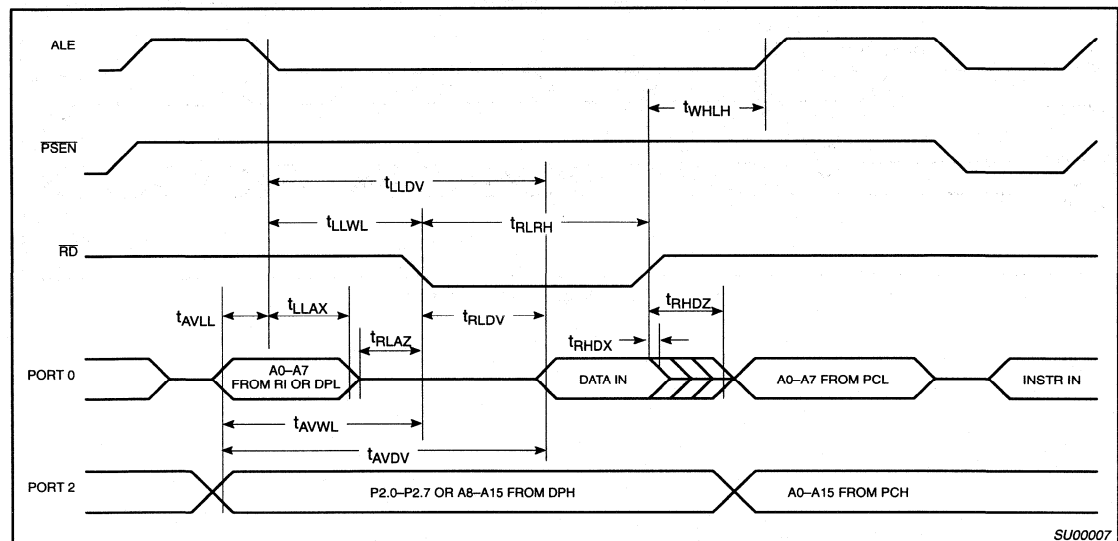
ALE

$t_{WHLH}$

$\overline{PSEN}$

$t_{LLDV}$

$t_{LLWL}$

$t_{RLRH}$

$\overline{RD}$

$t_{AVLL}$

$t_{LLAX}$

$t_{RLAZ}$

$t_{RLDV}$

$t_{RHDZ}$

$t_{RHDX}$

PORT 0

A0–A7 FROM RI OR DPL

DATA IN

A0–A7 FROM PCL

INSTR IN

$t_{AVWL}$

$t_{AVDV}$

PORT 2

P2.0–P2.7 OR A8–A15 FROM DPH

A0–A15 FROM PCH

SU00007